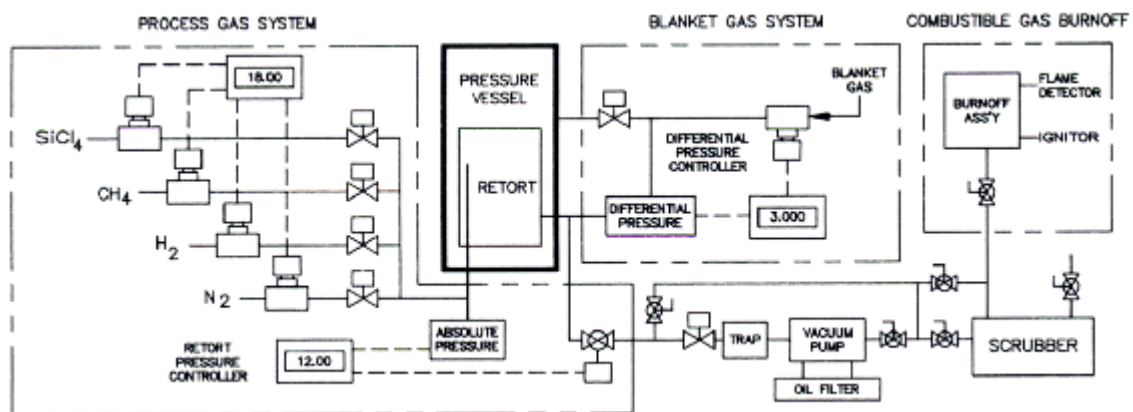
PROCESS GAS SYSTEM

BLANKET GAS SYSTEM

COMBUSTIBLE GAS BURNOFF

18.00

$SiCl_4$

$CH_4$

$H_2$

$N_2$

PRESSURE VESSEL

RETORT

BLANKET GAS

DIFFERENTIAL PRESSURE CONTROLLER

DIFFERENTIAL PRESSURE

3.000

BURNOFF ASS'Y

FLAME DETECTOR

IGNITOR

RETORT PRESSURE CONTROLLER

12.00

ABSOLUTE PRESSURE

TRAP

VACUUM PUMP

OIL FILTER

SCRUBBER